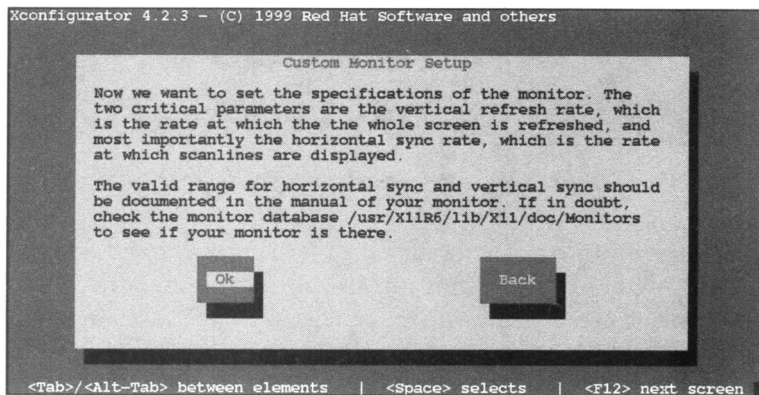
Xconfigurator 4.2.3 - (C) 1999 Red Hat Software and others

Custom Monitor Setup

Now we want to set the specifications of the monitor. The two critical parameters are the vertical refresh rate, which is the rate at which the the whole screen is refreshed, and most importantly the horizontal sync rate, which is the rate at which scanlines are displayed.

The valid range for horizontal sync and vertical sync should be documented in the manual of your monitor. If in doubt, check the monitor database /usr/X11R6/lib/X11/doc/Monitors to see if your monitor is there.

Ok

Back

<Tab>/<Alt-Tab> between elements | <Space> selects | <F12> next screen